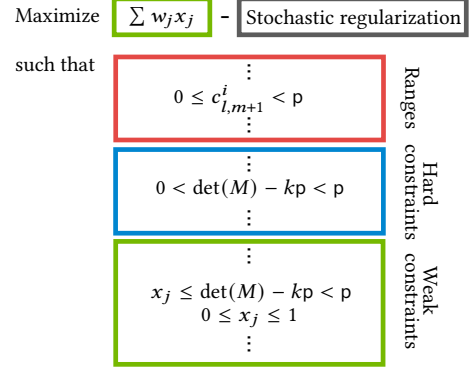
Maximize $\sum w_j x_j$ - Stochastic regularization

such that

$\vdots$
$0 \leq c^{i}_{l,m+1} < \mathrm{p}$
$\vdots$

Ranges

$\vdots$
$0 < \det(M) - k\mathrm{p} < \mathrm{p}$
$\vdots$

Hard constraints

$\vdots$
$x_j \leq \det(M) - k\mathrm{p} < \mathrm{p}$
$0 \leq x_j \leq 1$
$\vdots$

Weak constraints